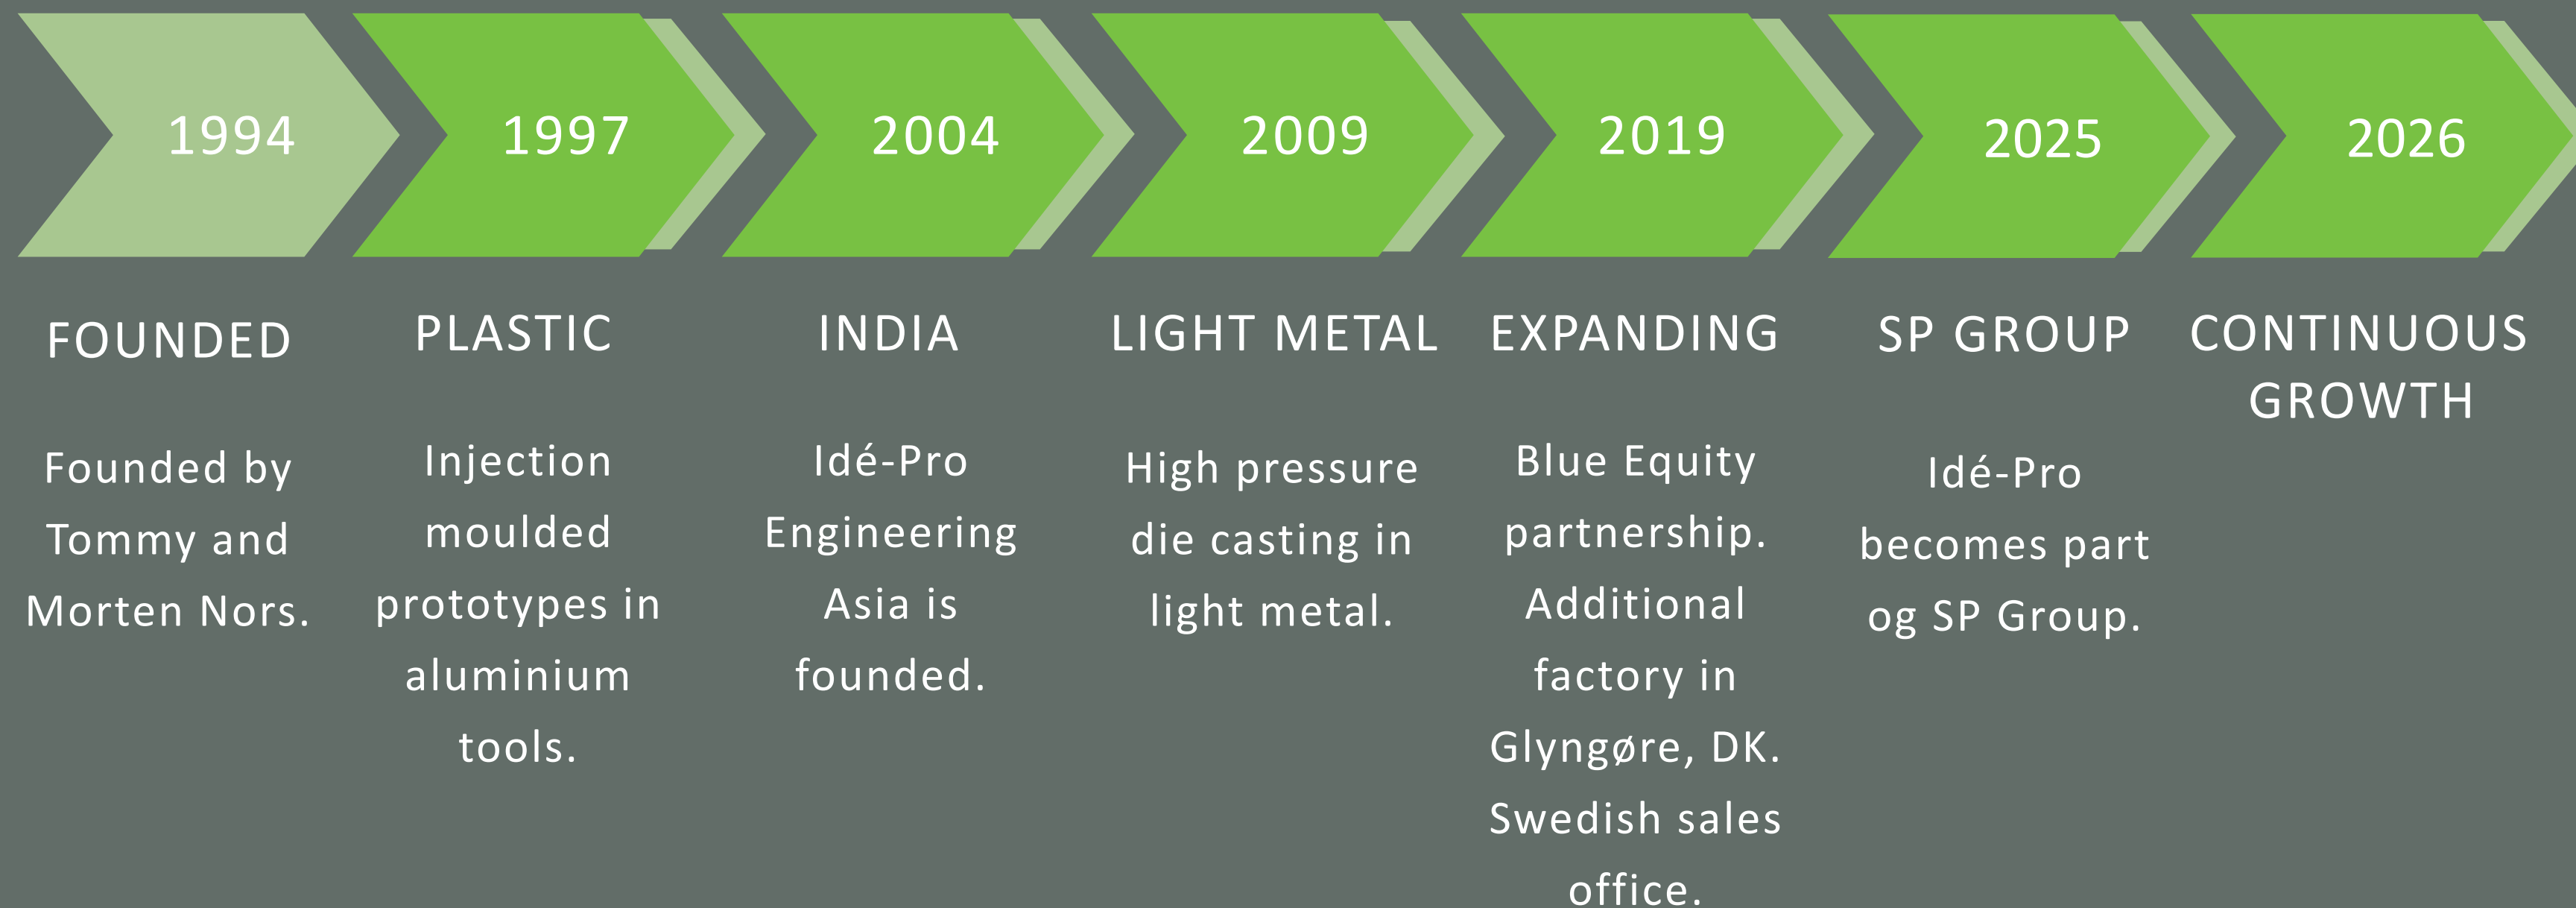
1994

FOUNDED

Founded by Tommy and Morten Nors.

1997

PLASTIC

Injection moulded prototypes in aluminium tools.

2004

INDIA

Idé-Pro Engineering Asia is founded.

2009

LIGHT METAL

High pressure die casting in light metal.

2019

EXPANDING

Blue Equity partnership. Additional factory in Glyngøre, DK. Swedish sales office.

2025

SP GROUP

Idé-Pro becomes part og SP Group.

2026

CONTINUOUS GROWTH